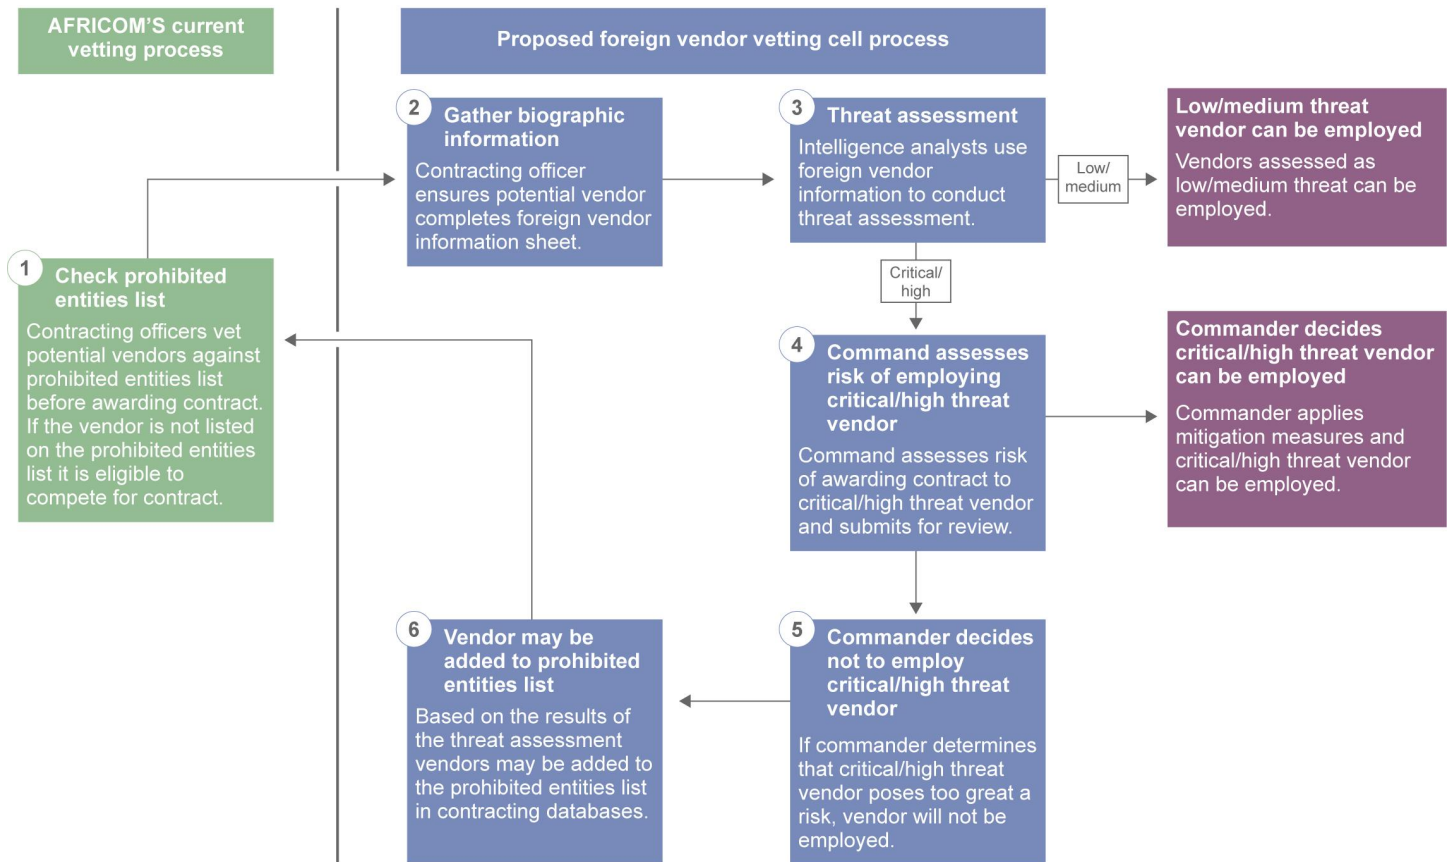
AFRICOM'S current vetting process

Proposed foreign vendor vetting cell process

2 Gather biographic information

Contracting officer ensures potential vendor completes foreign vendor information sheet.

3 Threat assessment

Intelligence analysts use foreign vendor information to conduct threat assessment.

Low/ medium

Low/medium threat vendor can be employed

Vendors assessed as low/medium threat can be employed.

1 Check prohibited entities list

Contracting officers vet potential vendors against prohibited entities list before awarding contract. If the vendor is not listed on the prohibited entities list it is eligible to compete for contract.

Critical/ high

4 Command assesses risk of employing critical/high threat vendor

Command assesses risk of awarding contract to critical/high threat vendor and submits for review.

Commander decides critical/high threat vendor can be employed

Commander applies mitigation measures and critical/high threat vendor can be employed.

6 Vendor may be added to prohibited entities list

Based on the results of the threat assessment vendors may be added to the prohibited entities list in contracting databases.

5 Commander decides not to employ critical/high threat vendor

If commander determines that critical/high threat vendor poses too great a risk, vendor will not be employed.